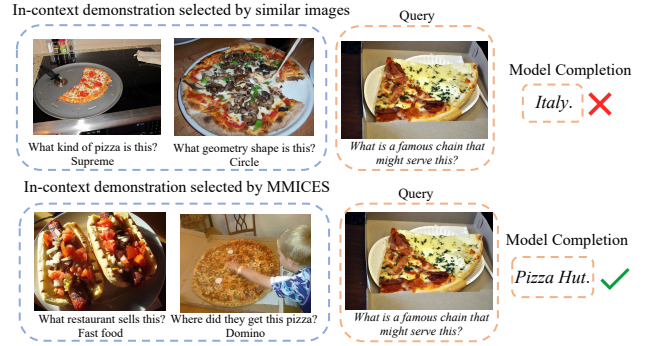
In-context demonstration selected by similar images

What kind of pizza is this?
Supreme

What geometry shape is this?
Circle

Query

What is a famous chain that might serve this?

Model Completion

Italy.

In-context demonstration selected by MMICES

What restaurant sells this?
Fast food

Where did they get this pizza?
Domino

Query

What is a famous chain that might serve this?

Model Completion

Pizza Hut.